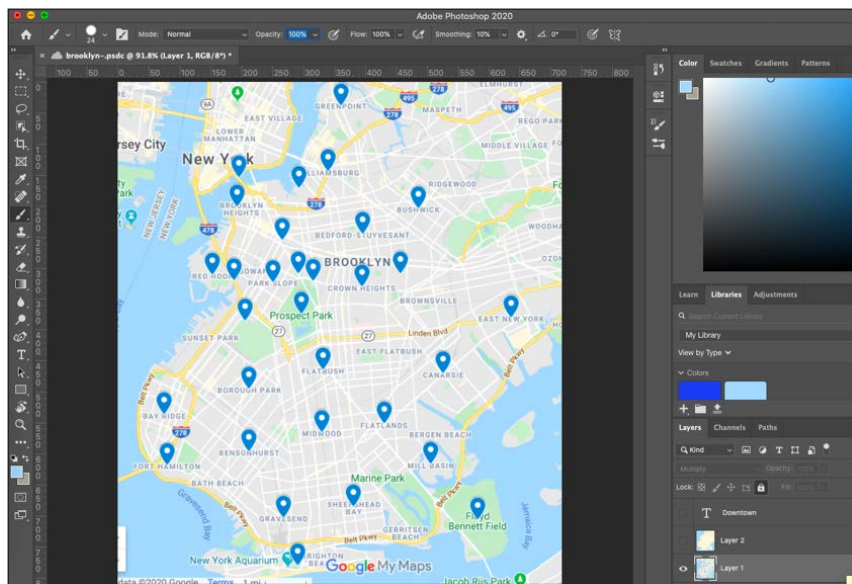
Adobe Photoshop 2020

Mode: Normal Opacity: 100% Flow: 100% Smoothing: 10% 0°

brooklyn~.psdc @ 91.8% (Layer 1, RGB/8*) *

100 50 0 50 100 150 200 250 300 350 400 450 500 550 600 650 700 750 800

GREENPOINT
EAST VILLAGE
495
278
495
ersey City
New York
WILLIAMSBURG
RIDGEWOOD
BROOKLYN HEIGHTS
278
BUSHWICK
BEDFORD-STUYVESANT
478
BROOKLYN
RED HOOK
PARK SLOPE
CROWN HEIGHTS
BROWNSVILLE
Prospect Park
EAST NEW YORK
27
Linden Blvd
SUNSET PARK
EAST FLATBUSH
FLATBUSH
CANARSIE
BOROUGH PARK
Belt Pkwy
BAY RIDGE
278
FLATLANDS
MIDWOOD
BERGEN BEACH
BENSONHURST
FORT HAMILTON
MILL BASIN
Marine Park
BATH BEACH
Gravesend Bay
SHEEPSHEAD BAY
Floyd Bennett Field
GRAVESEND
GERRITSEN BEACH
New York Aquarium
BRIGHTON BEACH
Google My Maps
data ©2020 Google Terms 1 mi
Jacob Riis Park

Color Swatches Gradients Patterns

Learn Libraries Adjustments
Search Current Library
My Library
View by Type
Colors

Layers Channels Paths
Kind
Multiply Opacity:
Lock: Fill:
T Downtown
Layer 2
Layer 1

24